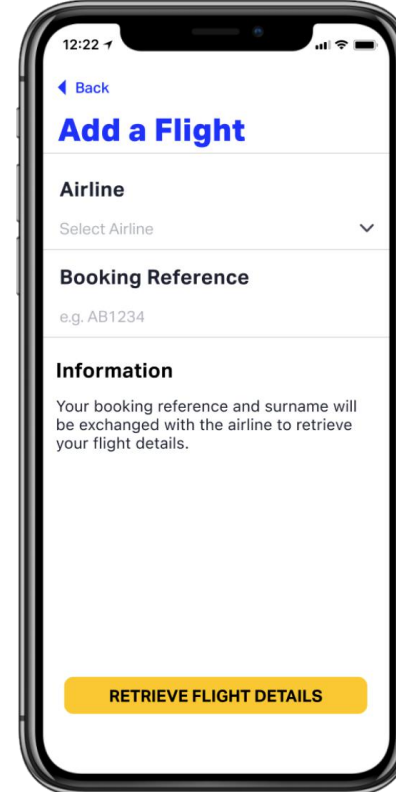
12:22

Back

Add a Flight

Airline

Select Airline

Booking Reference

e.g. AB1234

Information

Your booking reference and surname will be exchanged with the airline to retrieve your flight details.

RETRIEVE FLIGHT DETAILS